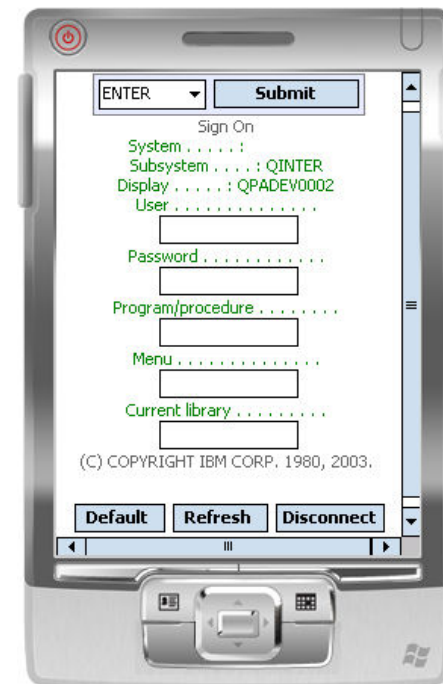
ENTER

Submit

Sign On

System . . . . . :

Subsystem . . . . : QINTER

Display . . . . . : QPADEV0002

User . . . . . . . . . . . . . .

Password . . . . . . . . . . .

Program/procedure . . . . . . . .

Menu . . . . . . . . . . . . . .

Current library . . . . . . . . .

(C) COPYRIGHT IBM CORP. 1980, 2003.

Default

Refresh

Disconnect